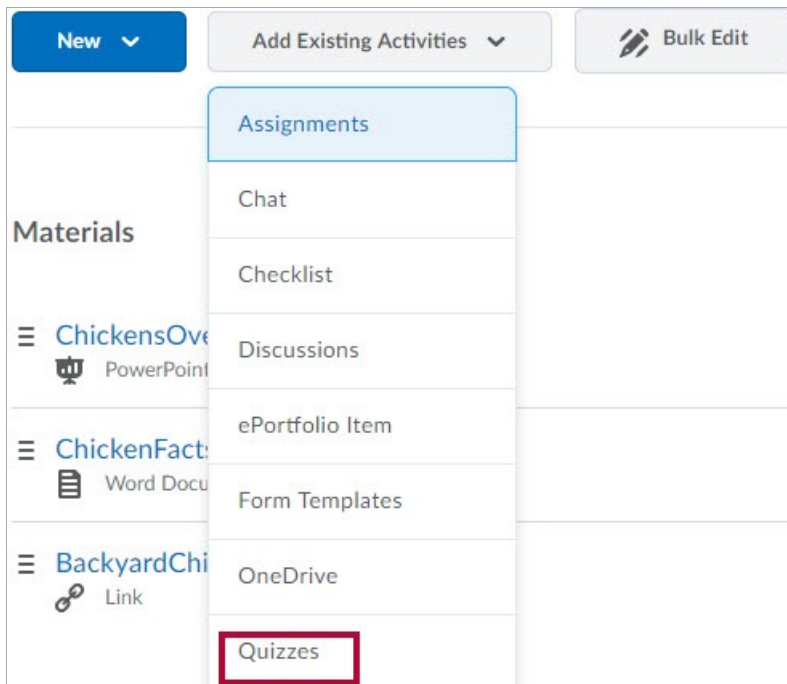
New

Add Existing Activities

Bulk Edit

Assignments

Chat

Checklist

Discussions

ePortfolio Item

Form Templates

OneDrive

Quizzes

Materials

ChickensOve

PowerPoint

ChickenFacts

Word Docu

BackyardChi

Link